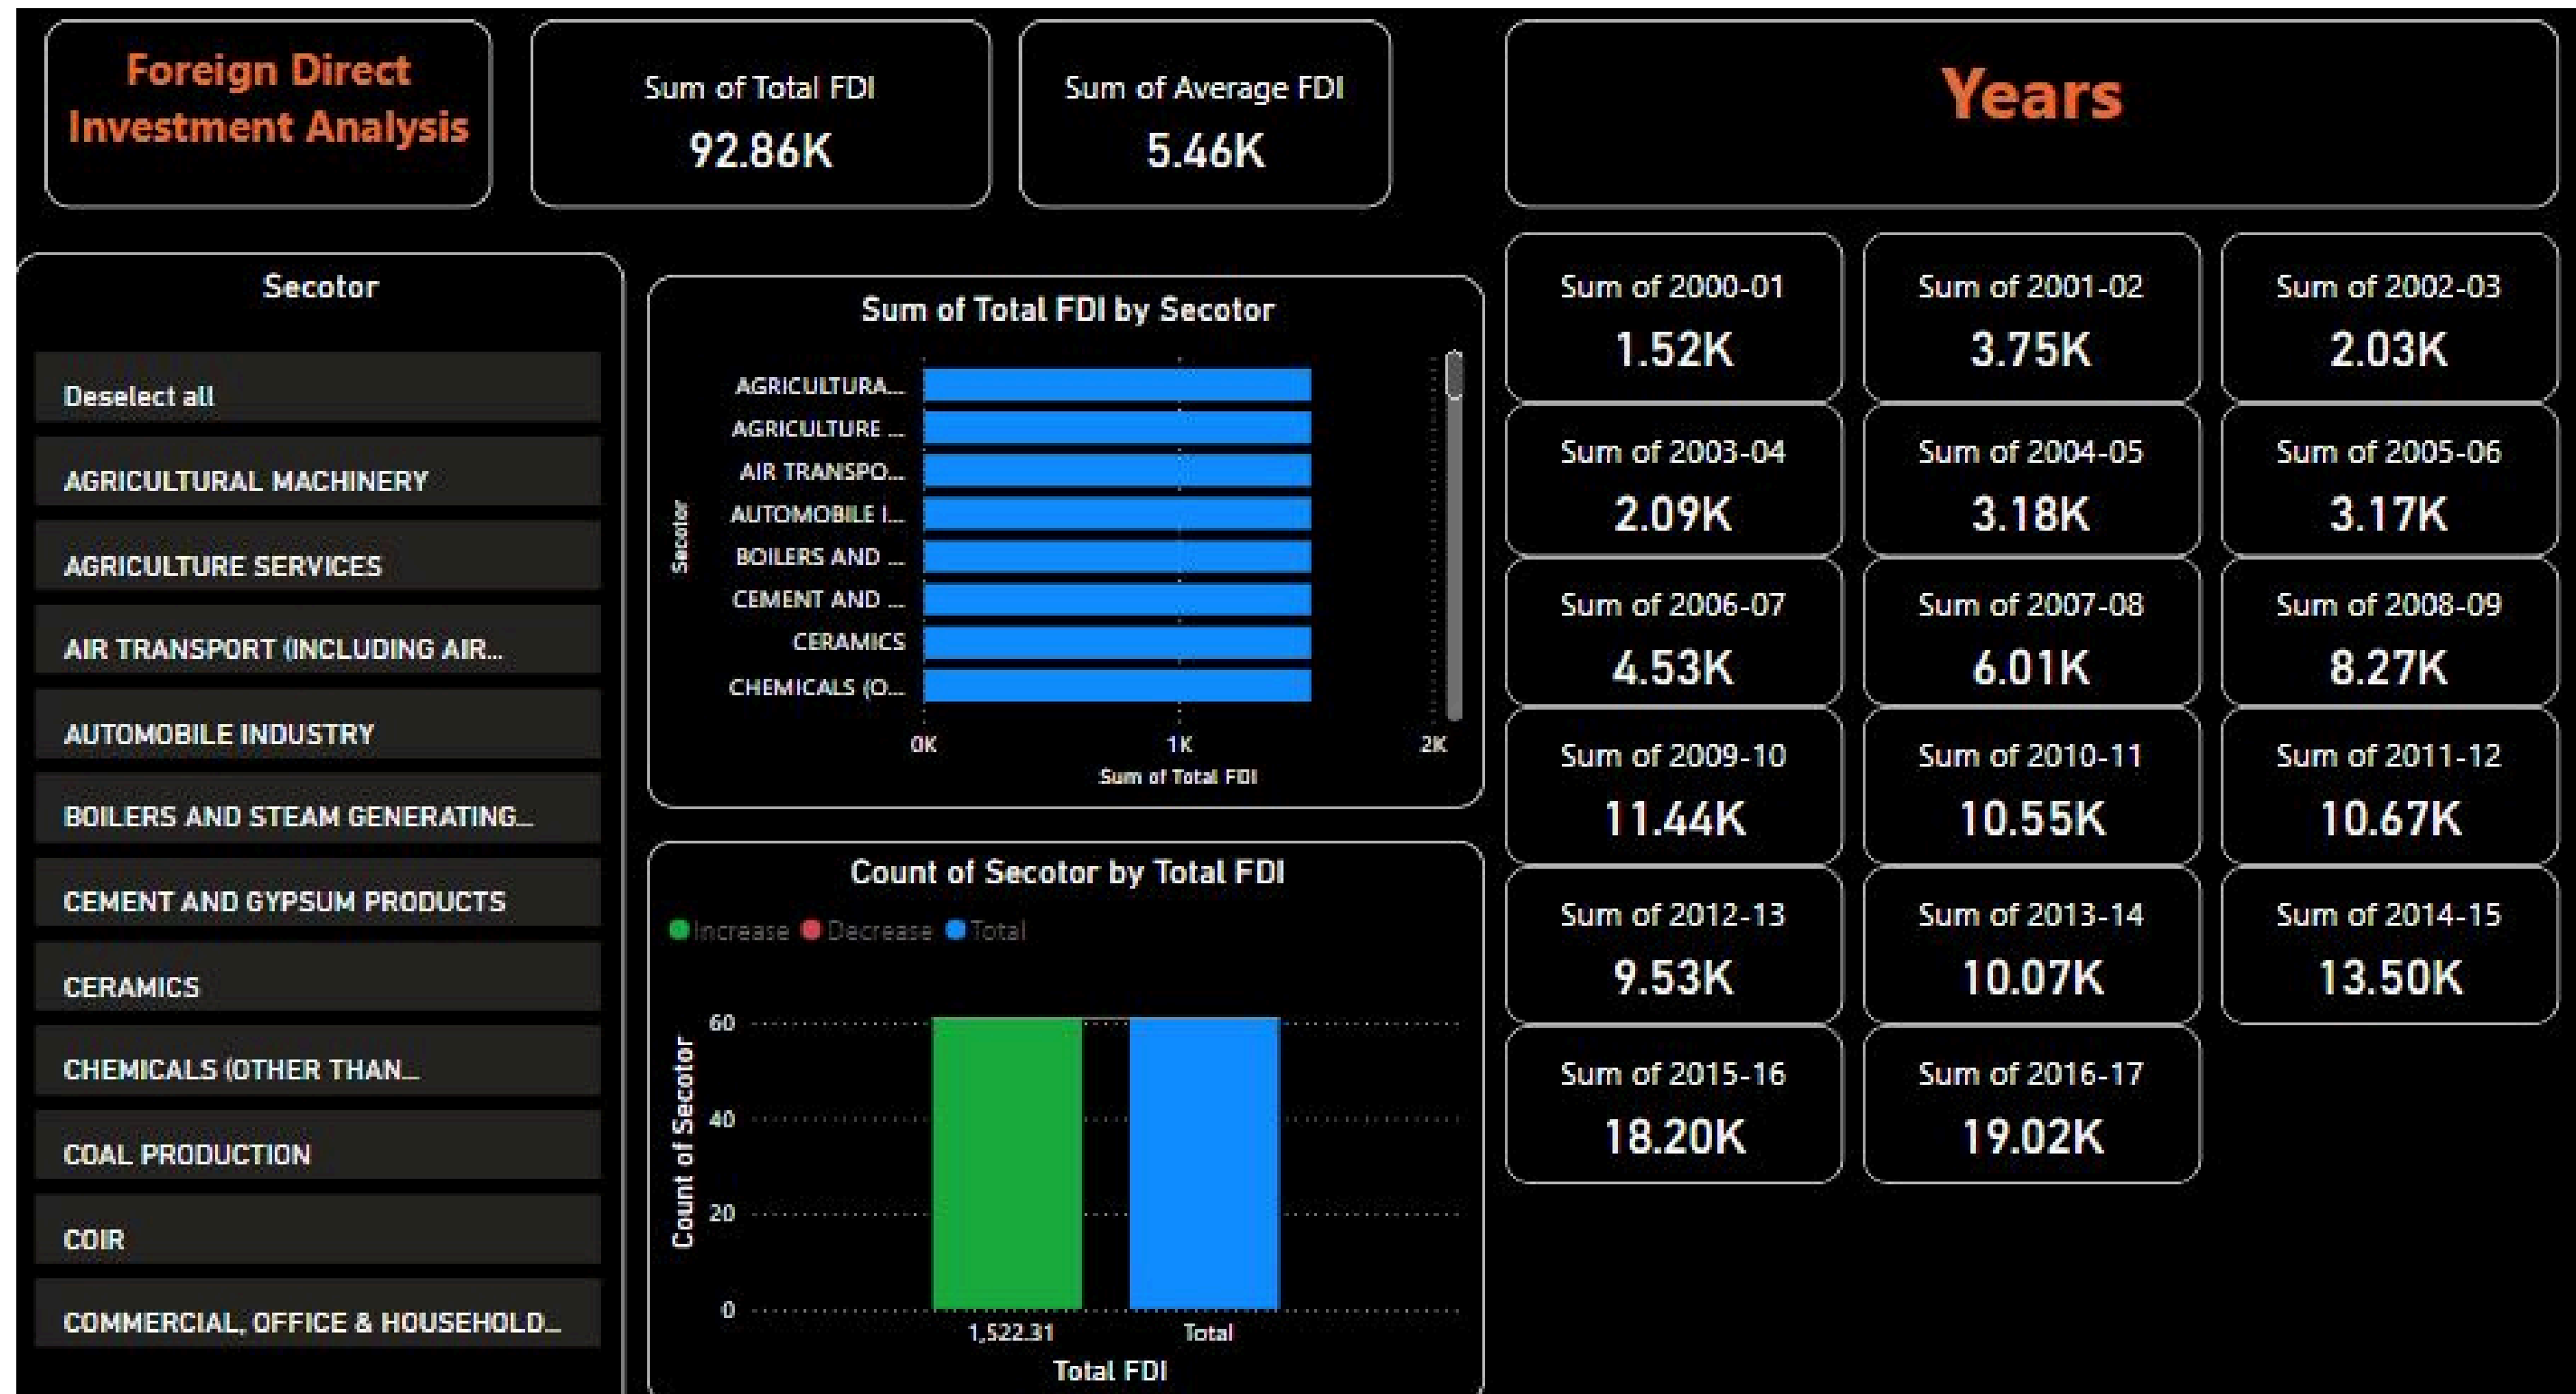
Foreign Direct Investment Analysis

Sum of Total FDI
92.86K

Sum of Average FDI
5.46K

Years

Secotor

Deselect all

AGRICULTURAL MACHINERY

AGRICULTURE SERVICES

AIR TRANSPORT (INCLUDING AIR...

AUTOMOBILE INDUSTRY

BOILERS AND STEAM GENERATING...

CEMENT AND GYPSUM PRODUCTS

CERAMICS

CHEMICALS (OTHER THAN...

COAL PRODUCTION

COIR

COMMERCIAL, OFFICE & HOUSEHOLD...

Sum of Total FDI by Secotor

AGRICULTURA...
AGRICULTURE ...
AIR TRANSPO...
AUTOMOBILE I...
BOILERS AND ...
CEMENT AND ...
CERAMICS
CHEMICALS (O...

Secotor

0K
1K
2K
Sum of Total FDI

Count of Secotor by Total FDI

Increase Decrease Total

60
40
20
0
Count of Secotor

1,522.31
Total
Total FDI

Sum of 2000-01
1.52K

Sum of 2001-02
3.75K

Sum of 2002-03
2.03K

Sum of 2003-04
2.09K

Sum of 2004-05
3.18K

Sum of 2005-06
3.17K

Sum of 2006-07
4.53K

Sum of 2007-08
6.01K

Sum of 2008-09
8.27K

Sum of 2009-10
11.44K

Sum of 2010-11
10.55K

Sum of 2011-12
10.67K

Sum of 2012-13
9.53K

Sum of 2013-14
10.07K

Sum of 2014-15
13.50K

Sum of 2015-16
18.20K

Sum of 2016-17
19.02K